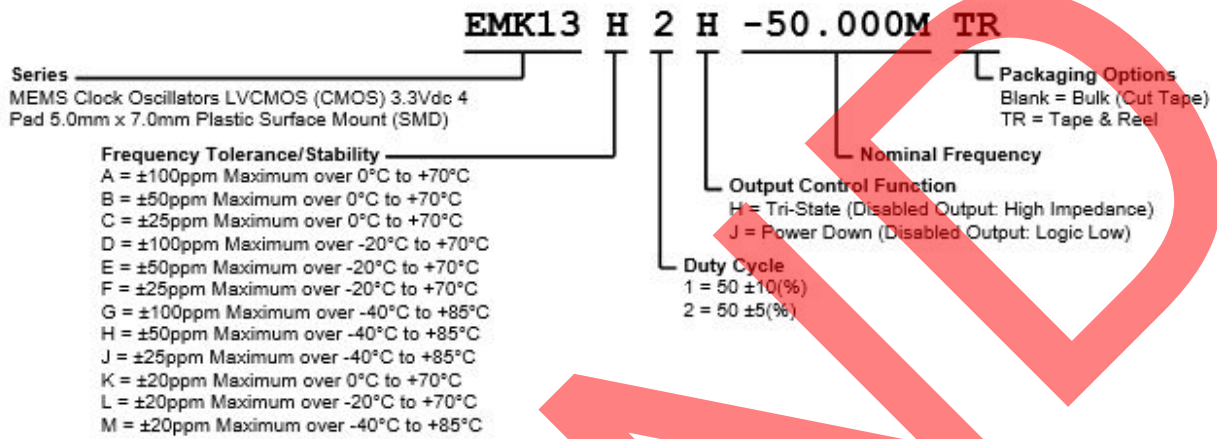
EMK13 H 2 H -50.000M TR

Series
MEMS Clock Oscillators LVCMOS (CMOS) 3.3Vdc 4 Pad 5.0mm x 7.0mm Plastic Surface Mount (SMD)

Frequency Tolerance/Stability
A = ±100ppm Maximum over 0°C to +70°C
B = ±50ppm Maximum over 0°C to +70°C
C = ±25ppm Maximum over 0°C to +70°C
D = ±100ppm Maximum over -20°C to +70°C
E = ±50ppm Maximum over -20°C to +70°C
F = ±25ppm Maximum over -20°C to +70°C
G = ±100ppm Maximum over -40°C to +85°C
H = ±50ppm Maximum over -40°C to +85°C
J = ±25ppm Maximum over -40°C to +85°C
K = ±20ppm Maximum over 0°C to +70°C
L = ±20ppm Maximum over -20°C to +70°C
M = ±20ppm Maximum over -40°C to +85°C

Packaging Options
Blank = Bulk (Cut Tape)
TR = Tape & Reel

Nominal Frequency

Output Control Function
H = Tri-State (Disabled Output: High Impedance)
J = Power Down (Disabled Output: Logic Low)

Duty Cycle
1 = 50 ±10(%)
2 = 50 ±5(%)